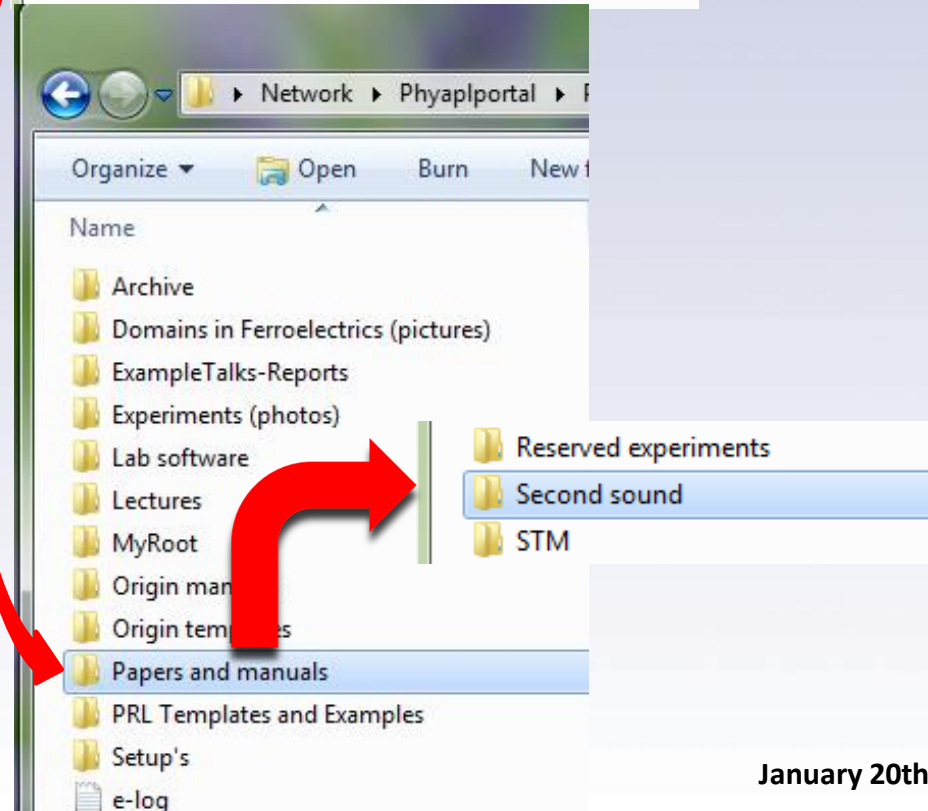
Network ▸ Phyaplportal ▸ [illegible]

Organize ▾ Open Burn New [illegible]

Name

Archive
Domains in Ferroelectrics (pictures)
ExampleTalks-Reports
Experiments (photos)
Lab software
Lectures
MyRoot
Origin man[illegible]
Origin temp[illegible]s
Papers and manuals
PRL Templates and Examples
Setup's
e-log

Reserved experiments
Second sound
STM

January 20th